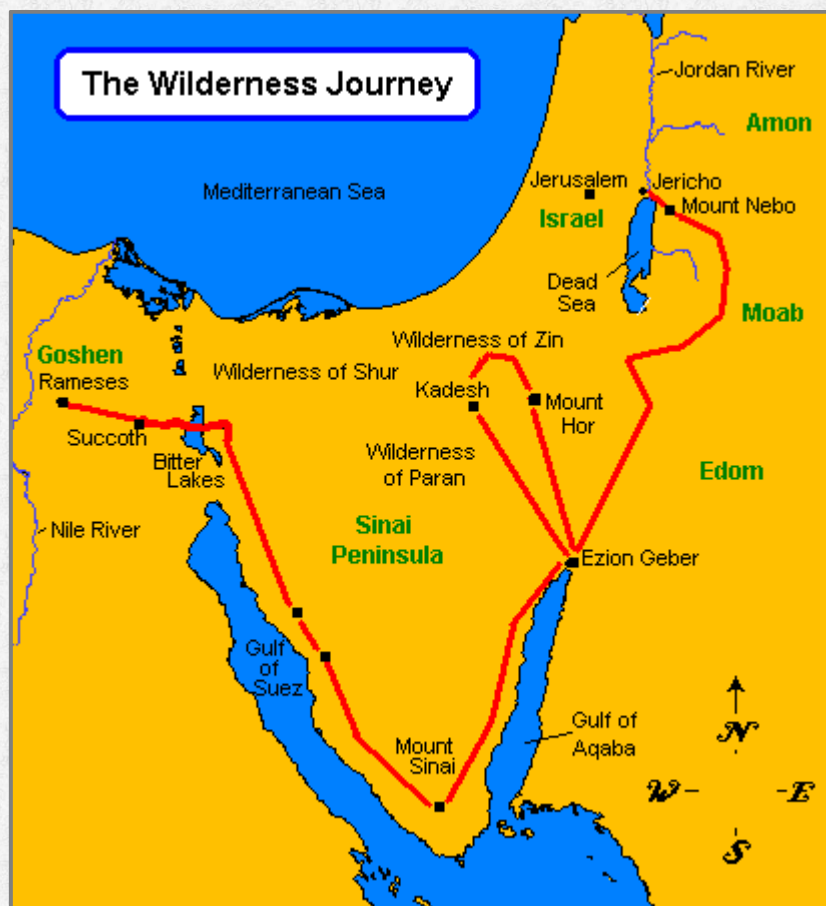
The Wilderness Journey

Jordan River

Amon

Mediterranean Sea

Jerusalem

Jericho

Mount Nebo

Israel

Dead Sea

Moab

Wilderness of Zin

Goshen

Rameses

Wilderness of Shur

Kadesh

Mount Hor

Succoth

Bitter Lakes

Wilderness of Paran

Edom

Nile River

Sinai Peninsula

Ezion Geber

Gulf of Suez

Gulf of Aqaba

Mount Sinai

N

W

E

S